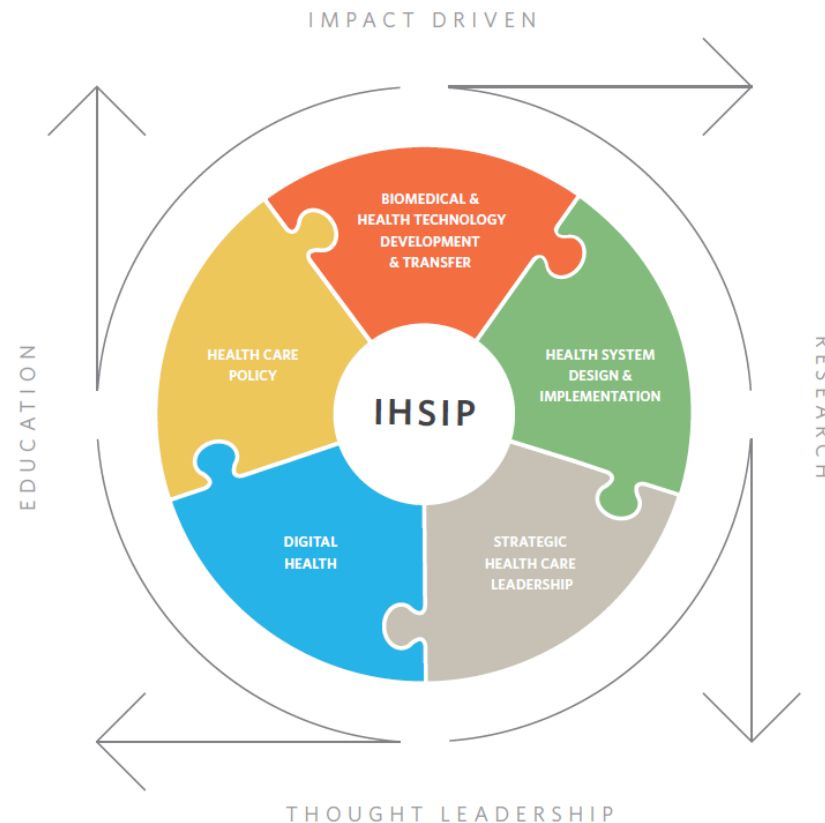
IMPACT DRIVEN

RESEARCH

THOUGHT LEADERSHIP

EDUCATION

BIOMEDICAL & HEALTH TECHNOLOGY DEVELOPMENT & TRANSFER

HEALTH SYSTEM DESIGN & IMPLEMENTATION

STRATEGIC HEALTH CARE LEADERSHIP

DIGITAL HEALTH

HEALTH CARE POLICY

IHSIP